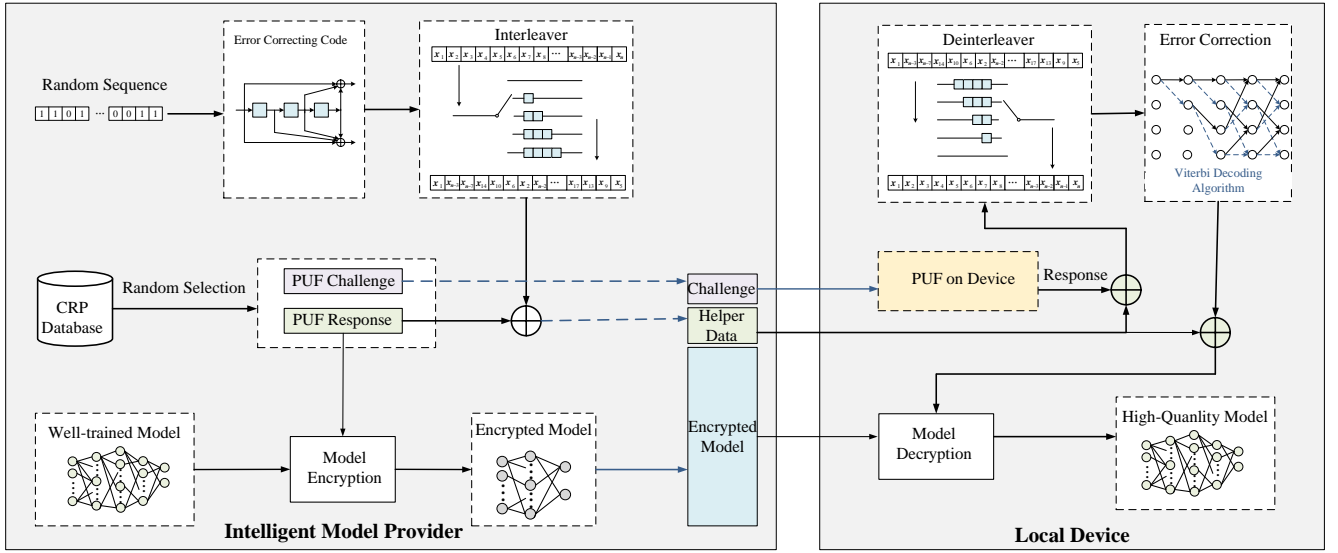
Error Correcting Code

Interleaver

Random Sequence

1 1 0 1 ··· 0 0 1 1

Deinterleaver

Error Correction

Viterbi Decoding Algorithm

CRP Database

Random Selection

PUF Challenge

PUF Response

Challenge

Helper Data

PUF on Device

Response

Well-trained Model

Model Encryption

Encrypted Model

Encrypted Model

Model Decryption

High-Quanlity Model

Intelligent Model Provider

Local Device